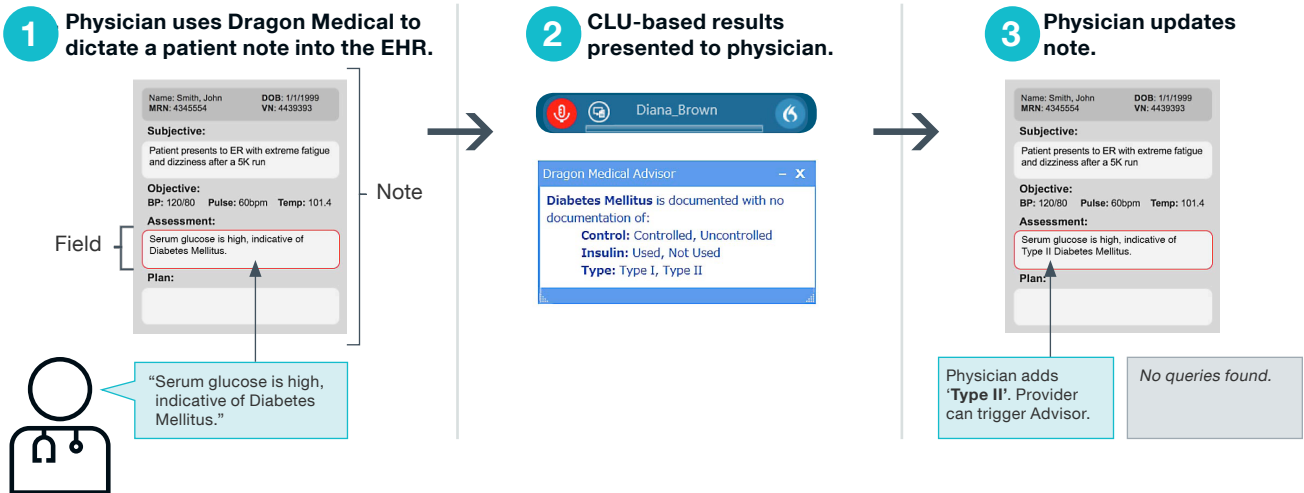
1 Physician uses Dragon Medical to dictate a patient note into the EHR.

Name: Smith, John
MRN: 4345554
DOB: 1/1/1999
VN: 4439393

Subjective:
Patient presents to ER with extreme fatigue and dizziness after a 5K run

Objective:
BP: 120/80 Pulse: 60bpm Temp: 101.4

Assessment:
Serum glucose is high, indicative of Diabetes Mellitus.

Plan:

Note

Field

"Serum glucose is high, indicative of Diabetes Mellitus."

2 CLU-based results presented to physician.

Diana_Brown

Dragon Medical Advisor – X
Diabetes Mellitus is documented with no documentation of:
Control: Controlled, Uncontrolled
Insulin: Used, Not Used
Type: Type I, Type II

3 Physician updates note.

Name: Smith, John
MRN: 4345554
DOB: 1/1/1999
VN: 4439393

Subjective:
Patient presents to ER with extreme fatigue and dizziness after a 5K run

Objective:
BP: 120/80 Pulse: 60bpm Temp: 101.4

Assessment:
Serum glucose is high, indicative of Type II Diabetes Mellitus.

Plan:

Physician adds 'Type II'. Provider can trigger Advisor.

No queries found.